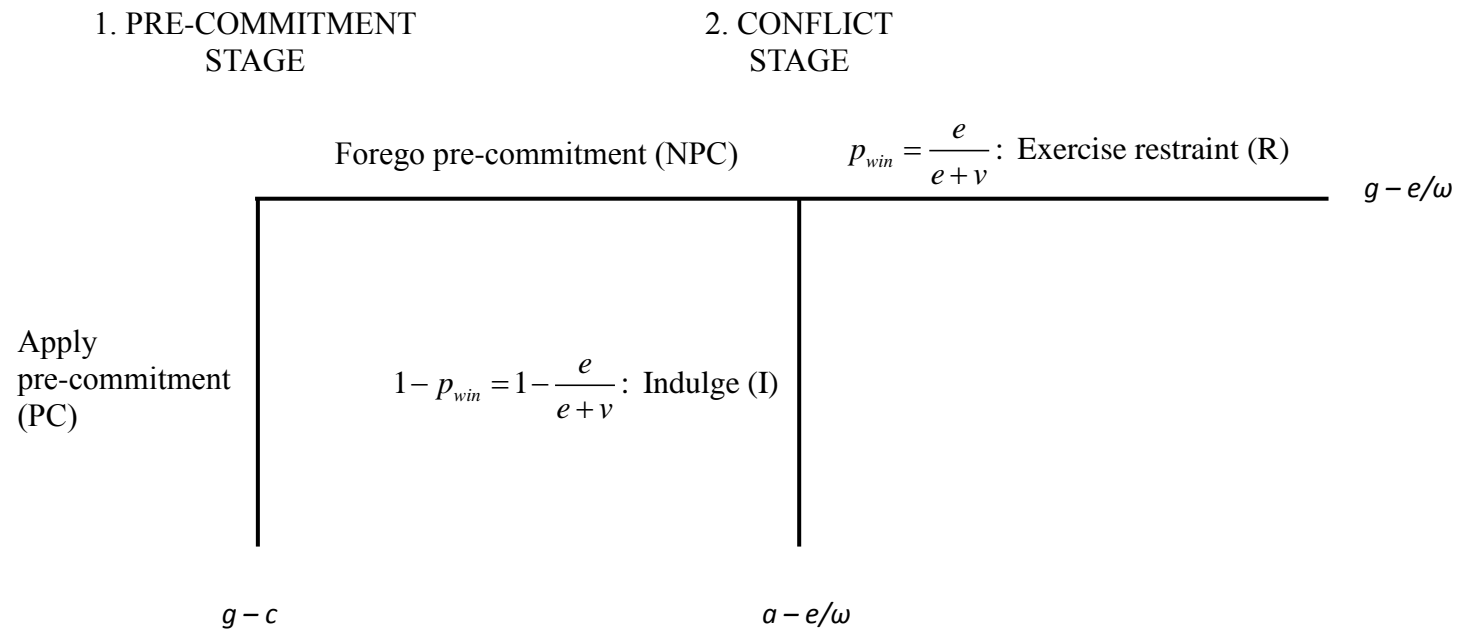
1. PRE-COMMITMENT STAGE

2. CONFLICT STAGE

Forego pre-commitment (NPC)

$p_{win} = \frac{e}{e+v}$: Exercise restraint (R)

$g - e/\omega$

Apply pre-commitment (PC)

$1 - p_{win} = 1 - \frac{e}{e+v}$: Indulge (I)

$g - c$

$a - e/\omega$